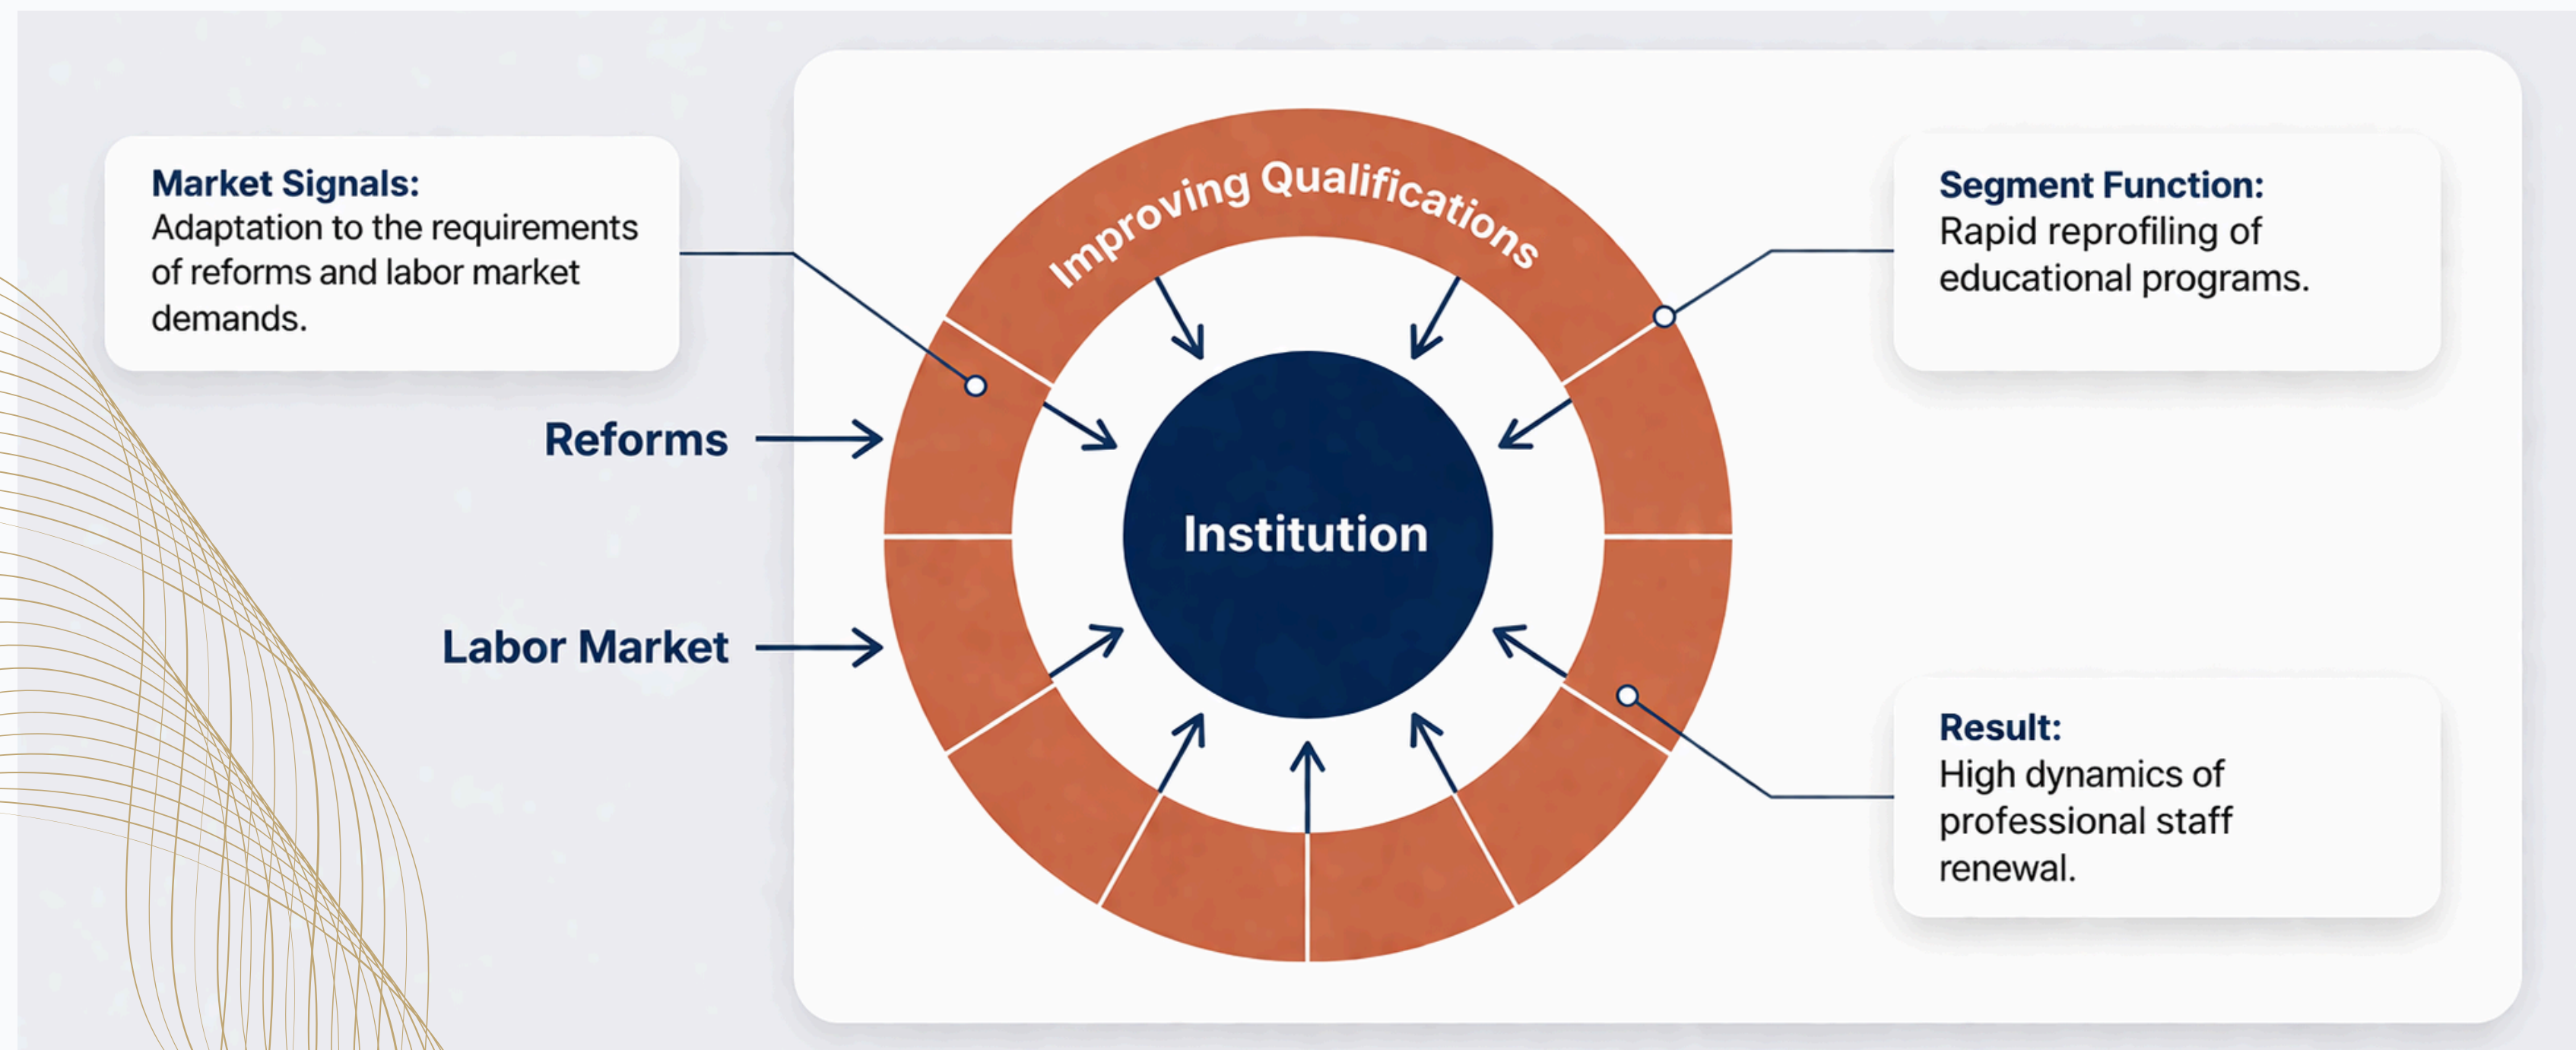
Market Signals:
Adaptation to the requirements of reforms and labor market demands.

Reforms

Labor Market

Improving Qualifications

Institution

Segment Function:
Rapid reprofiling of educational programs.

Result:
High dynamics of professional staff renewal.